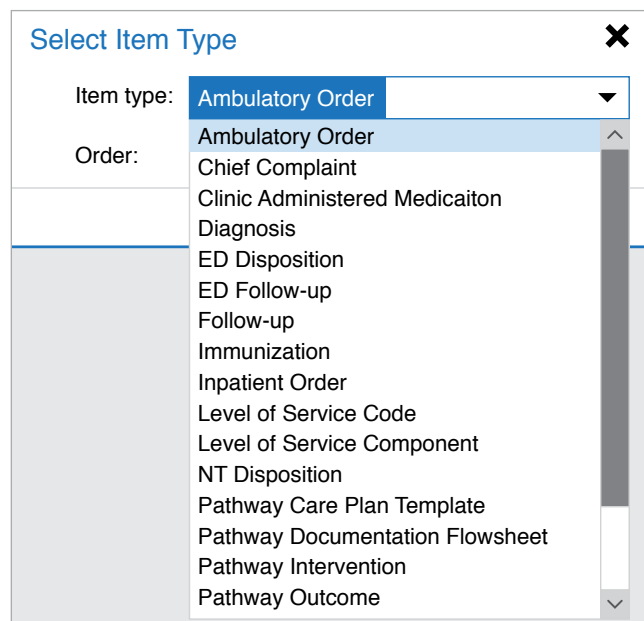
Select Item Type

Item type: Ambulatory Order

Order:

Ambulatory Order
Chief Complaint
Clinic Administered Medicaiton
Diagnosis
ED Disposition
ED Follow-up
Follow-up
Immunization
Inpatient Order
Level of Service Code
Level of Service Component
NT Disposition
Pathway Care Plan Template
Pathway Documentation Flowsheet
Pathway Intervention
Pathway Outcome